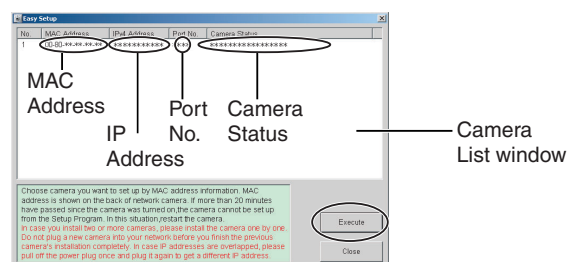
Easy Setup

| No. | MAC Address | IPv4 Address | Port No. | Camera Status |
|---|---|---|---|---|
| 1 | 00-80-**-**-**-** | *********** | *** | ***************** |

MAC Address

IP Address

Port No.

Camera Status

Camera List window

Choose camera you want to set up by MAC address information. MAC address is shown on the back of network camera. If more than 20 minutes have passed since the camera was turned on, the camera cannot be set up from the Setup Program. In this situation, restart the camera.
In case you install two or more cameras, please install the camera one by one. Do not plug a new camera into your network before you finish the previous camera's installation completely. In case IP addresses are overlapped, please pull off the power plug once and plug it again to get a different IP address.

Execute

Close